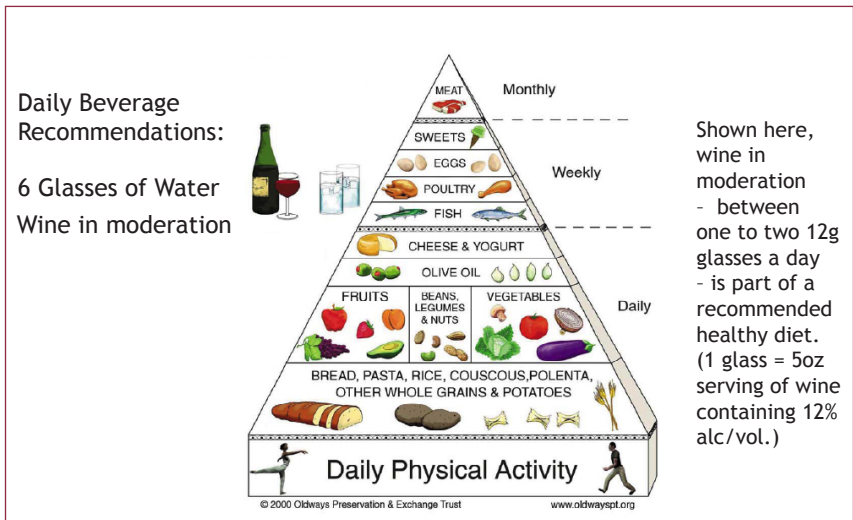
Daily Beverage Recommendations:

6 Glasses of Water

Wine in moderation

MEAT

Monthly

SWEETS

EGGS

POULTRY

FISH

Weekly

CHEESE & YOGURT

OLIVE OIL

FRUITS

BEANS, LEGUMES & NUTS

VEGETABLES

Daily

BREAD, PASTA, RICE, COUSCOUS, POLENTA, OTHER WHOLE GRAINS & POTATOES

Daily Physical Activity

© 2000 Oldways Preservation & Exchange Trust

www.oldwayspt.org

Shown here, wine in moderation – between one to two 12g glasses a day – is part of a recommended healthy diet. (1 glass = 5oz serving of wine containing 12% alc/vol.)